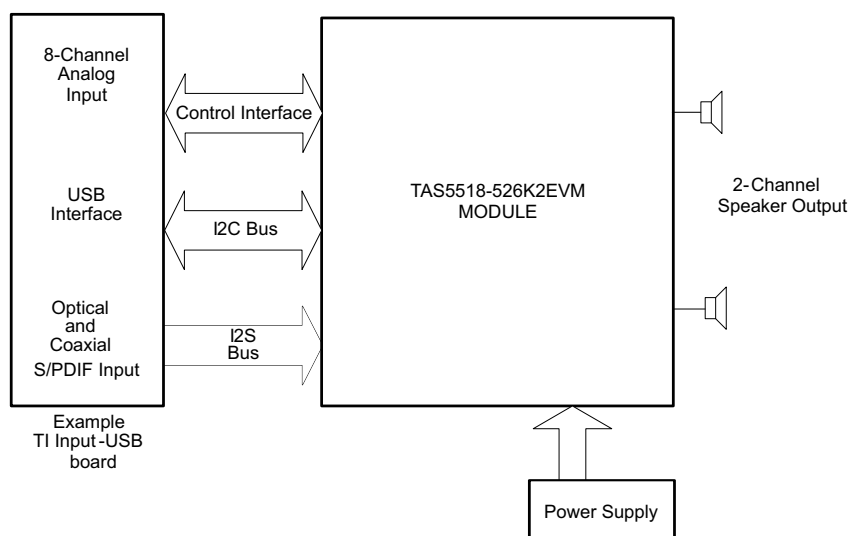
8-Channel Analog Input

USB Interface

Optical and Coaxial S/PDIF Input

Example TI Input-USB board

Control Interface

I2C Bus

I2S Bus

TAS5518-526K2EVM MODULE

2-Channel Speaker Output

Power Supply